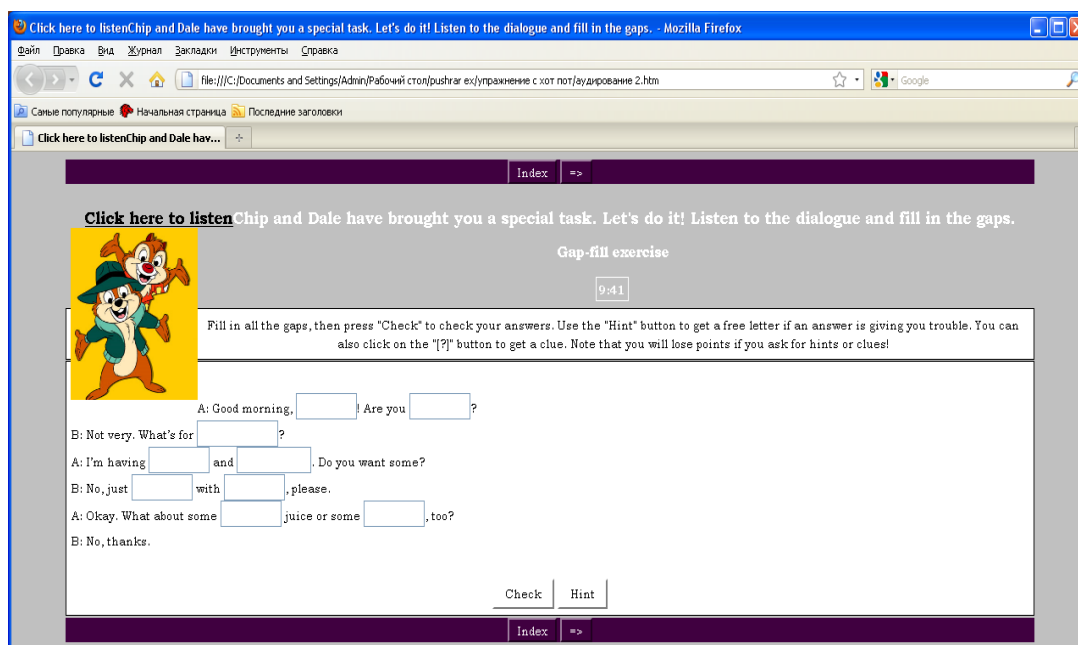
Click here to listenChip and Dale have brought you a special task. Let's do it! Listen to the dialogue and fill in the gaps. - Mozilla Firefox

Файл Правка Вид Журнал Закладки Инструменты Справка

file:///C:/Documents and Settings/Admin/Рабочий стол/pushrar ex/упражнение с хот пот/аудирование 2.htm

Google

Самые популярные Начальная страница Последние заголовки

Click here to listenChip and Dale hav...

Index =>

Click here to listenChip and Dale have brought you a special task. Let's do it! Listen to the dialogue and fill in the gaps.

Gap-fill exercise

9:41

Fill in all the gaps, then press "Check" to check your answers. Use the "Hint" button to get a free letter if an answer is giving you trouble. You can also click on the "[?]" button to get a clue. Note that you will lose points if you ask for hints or clues!

A: Good morning, ! Are you ?

B: Not very. What's for ?

A: I'm having and . Do you want some?

B: No, just with , please.

A: Okay. What about some juice or some , too?

B: No, thanks.

Check Hint

Index =>